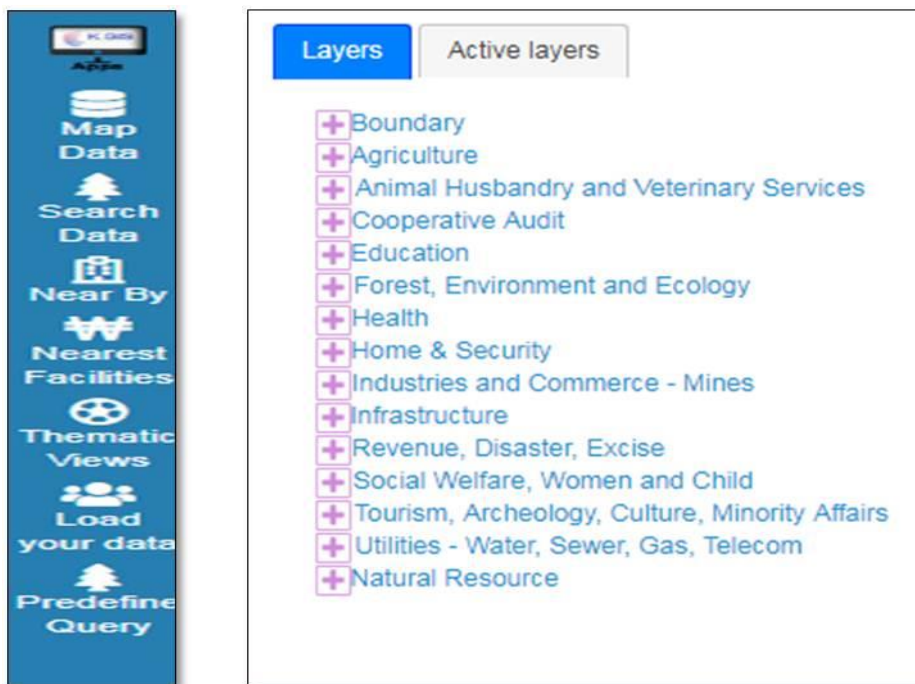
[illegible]
Apps
Map Data
Search Data
Near By
Nearest Facilities
Thematic Views
Load your data
Predefine Query

Layers
Active layers

Boundary
Agriculture
Animal Husbandry and Veterinary Services
Cooperative Audit
Education
Forest, Environment and Ecology
Health
Home & Security
Industries and Commerce - Mines
Infrastructure
Revenue, Disaster, Excise
Social Welfare, Women and Child
Tourism, Archeology, Culture, Minority Affairs
Utilities - Water, Sewer, Gas, Telecom
Natural Resource